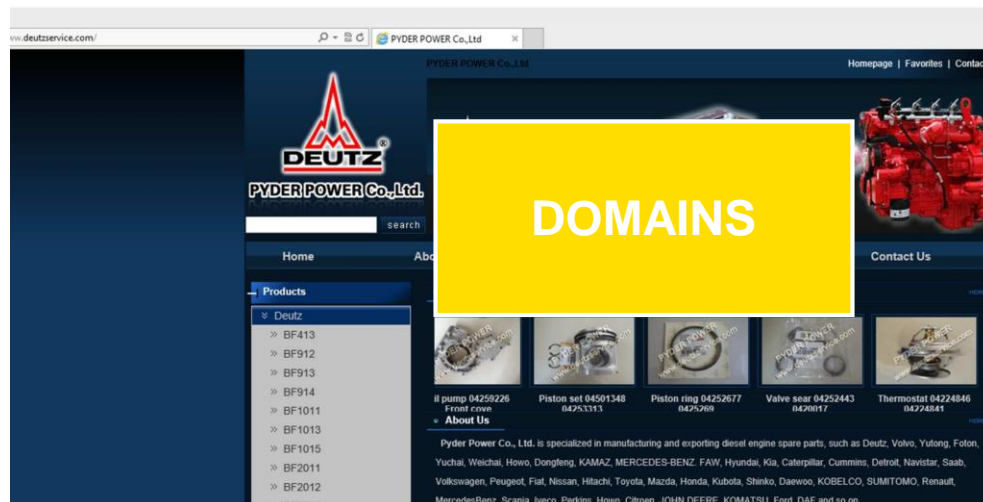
ww.deutzservice.com/

PYDER POWER Co.,Ltd

PYDER POWER Co.,Ltd

Homepage | Favorites | Contac

DEUTZ

PYDER POWER Co.,Ltd.

search

Home

Abo

Contact Us

DOMAINS

Products

Deutz

BF413

BF912

BF913

BF914

BF1011

BF1013

BF1015

BF2011

BF2012

il pump 04259226 Front cove

Piston set 04501348 04253313

Piston ring 04252677 0425269

Valve sear 04252443 0420017

Thermostat 04224846 04224841

About Us

Pyder Power Co., Ltd. is specialized in manufacturing and exporting diesel engine spare parts, such as Deutz, Volvo, Yutong, Foton, Yuchai, Weichai, Howo, Dongfeng, KAMAZ, MERCEDES-BENZ, FAW, Hyundai, Kia, Caterpillar, Cummins, Detroit, Navistar, Saab, Volkswagen, Peugeot, Fiat, Nissan, Hitachi, Toyota, Mazda, Honda, Kubota, Shinko, Daewoo, KOBELCO, SUMITOMO, Renault, MercedesBenz, Scania, Iveco, Perkins, Howo, Citroen, JOHN DEERE, KOMATSU, Ford, DAF and so on.